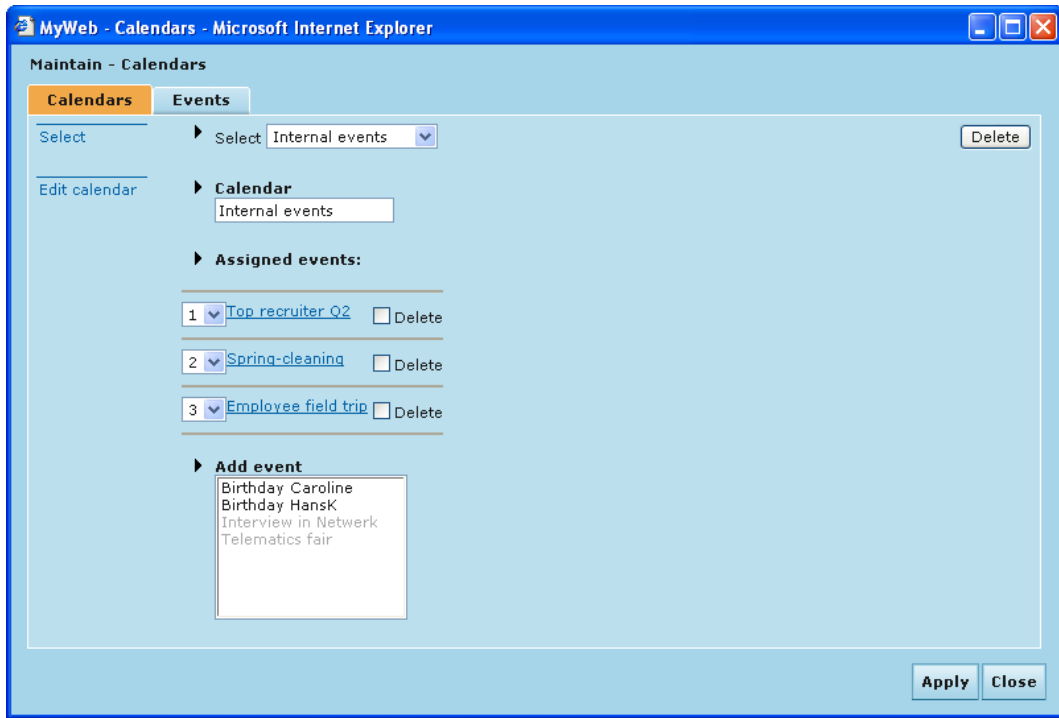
MyWeb - Calendars - Microsoft Internet Explorer

Maintain - Calendars

Calendars
Events

Select

Edit calendar

Select Internal events

Delete

Calendar
Internal events

Assigned events:

1 Top recruiter Q2 Delete

2 Spring-cleaning Delete

3 Employee field trip Delete

Add event
Birthday Caroline
Birthday HansK
Interview in Netwerk
Telematics fair

Apply
Close